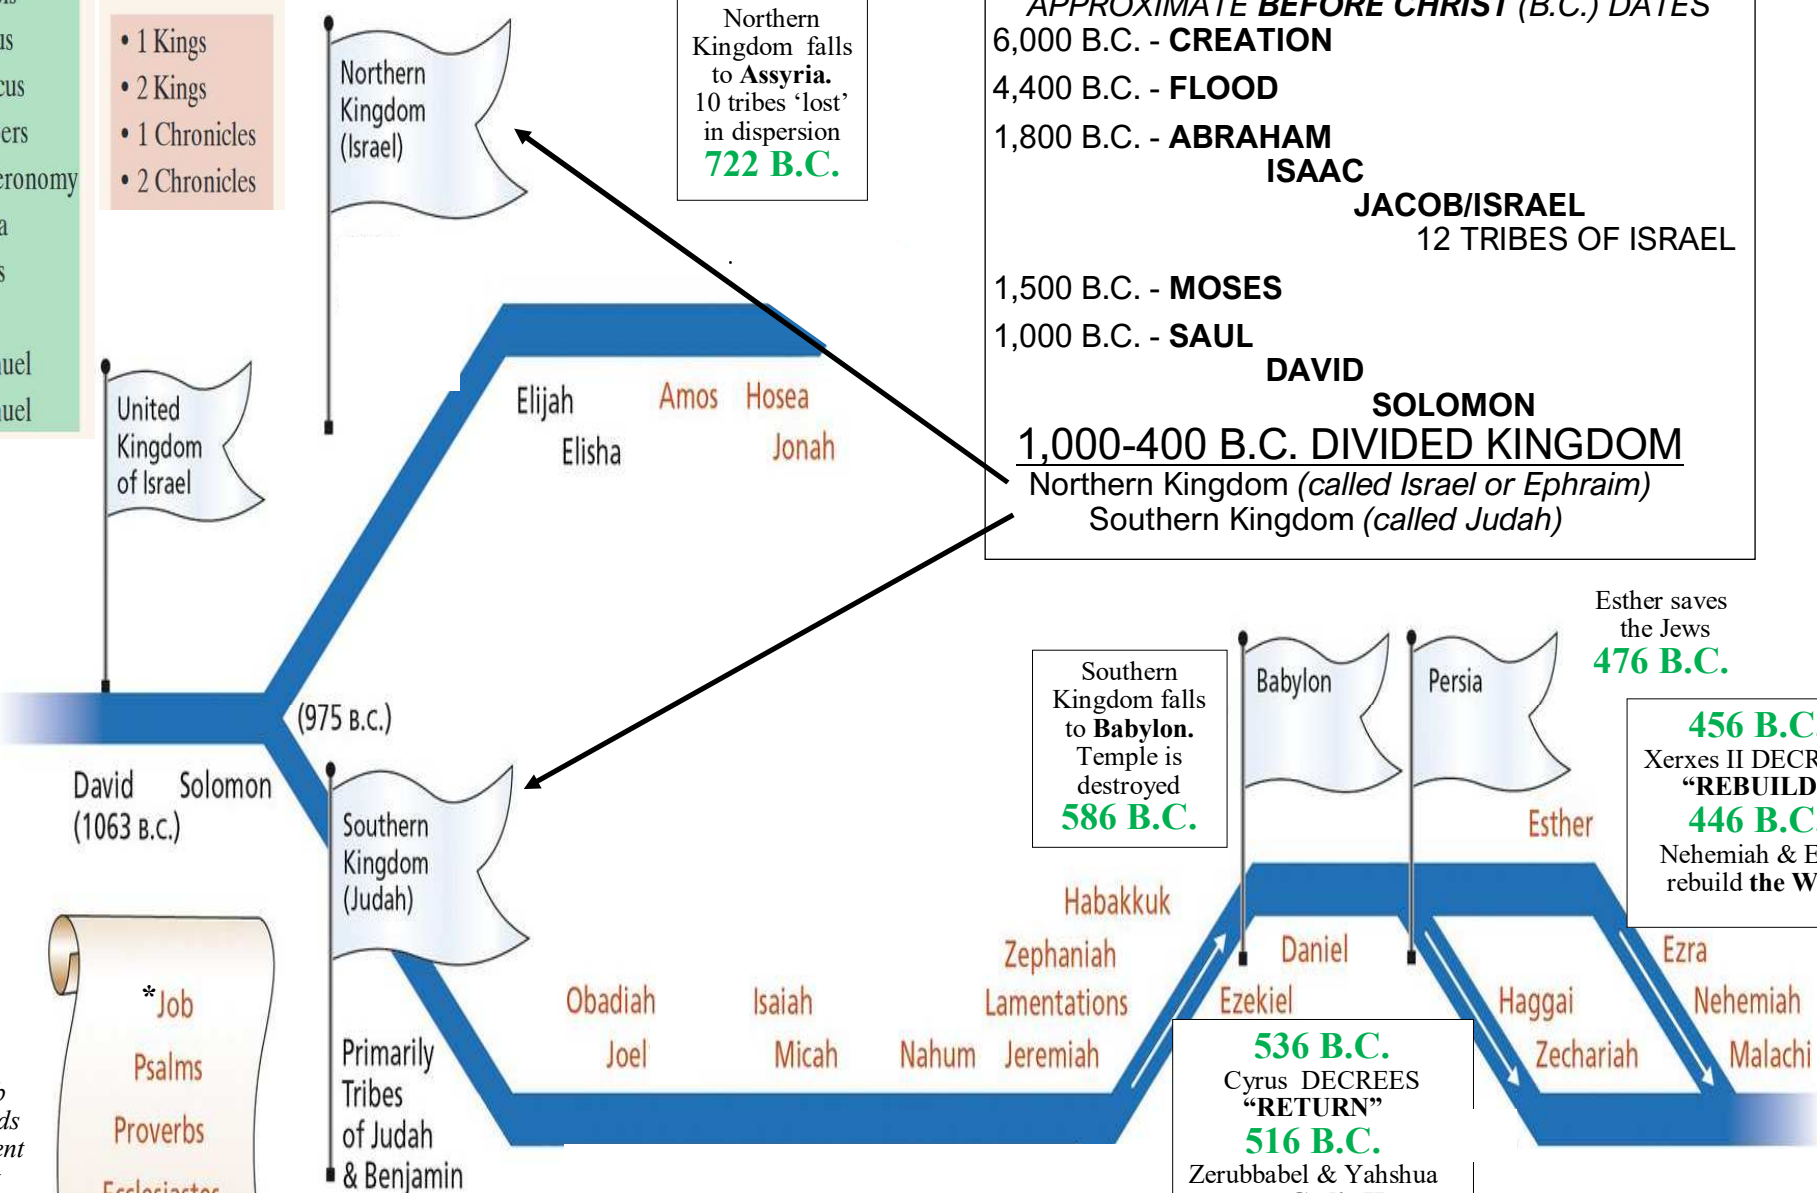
us
cus
ers
eronomy
a
s
uel
uel

• 1 Kings
• 2 Kings
• 1 Chronicles
• 2 Chronicles

Northern Kingdom (Israel)

Northern Kingdom falls to **Assyria.** 10 tribes 'lost' in dispersion
722 B.C.

APPROXIMATE BEFORE CHRIST (B.C.) DATES
6,000 B.C. - CREATION
4,400 B.C. - FLOOD
1,800 B.C. - ABRAHAM
ISAAC
JACOB/ISRAEL
12 TRIBES OF ISRAEL
1,500 B.C. - MOSES
1,000 B.C. - SAUL
DAVID
SOLOMON
1,000-400 B.C. DIVIDED KINGDOM
Northern Kingdom (called Israel or Ephraim)
Southern Kingdom (called Judah)

United Kingdom of Israel

Elijah
Elisha
Amos
Hosea
Jonah

(975 B.C.)

David Solomon
(1063 B.C.)

Southern Kingdom (Judah)

Primarily Tribes of Judah & Benjamin

*Job
Psalms
Proverbs
Ecclesiastes

Obadiah
Joel
Isaiah
Micah
Nahum
Habakkuk
Zephaniah
Lamentations
Jeremiah

Southern Kingdom falls to **Babylon.** Temple is destroyed
586 B.C.

Babylon
Persia

Esther saves the Jews
476 B.C.

456 B.C
Xerxes II DECR
"REBUILD
446 B.C
Nehemiah & E
rebuild the W

Esther
Daniel
Ezekiel
Haggai
Zechariah
Ezra
Nehemiah
Malachi

536 B.C.
Cyrus DECREES
"RETURN"
516 B.C.
Zerubbabel & Yahshua

o
ds
ent